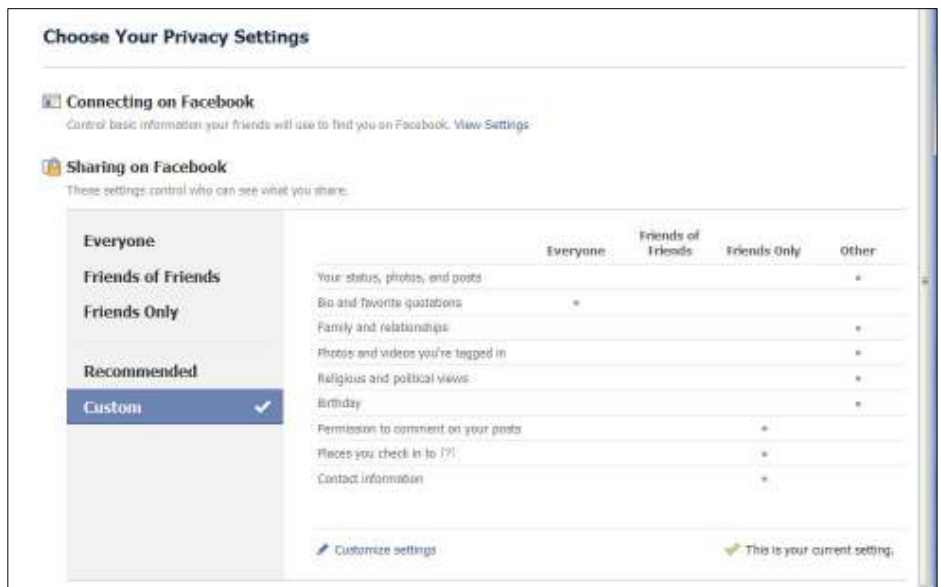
Choose Your Privacy Settings

Connecting on Facebook

Control basic information your friends will use to find you on Facebook. View Settings

Sharing on Facebook

These settings control who can see what you share.

Everyone

Friends of Friends

Friends Only

Recommended

Custom

| | Everyone | Friends of Friends | Friends Only | Other |
|---|---|---|---|---|
| Your status, photos, and posts | | | | • |
| Bio and favorite quotations | • | | | |
| Family and relationships | | | | • |
| Photos and videos you're tagged in | | | | • |
| Religious and political views | | | | • |
| Birthday | | | | • |
| Permission to comment on your posts | | | • | |
| Places you check in to [?] | | | • | |
| Contact information | | | • | |

Customize settings

This is your current setting.